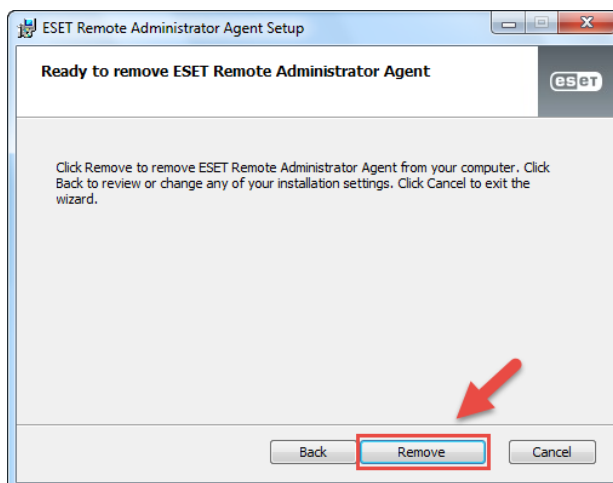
ESET Remote Administrator Agent Setup

Ready to remove ESET Remote Administrator Agent

eset

Click Remove to remove ESET Remote Administrator Agent from your computer. Click Back to review or change any of your installation settings. Click Cancel to exit the wizard.

Back
Remove
Cancel